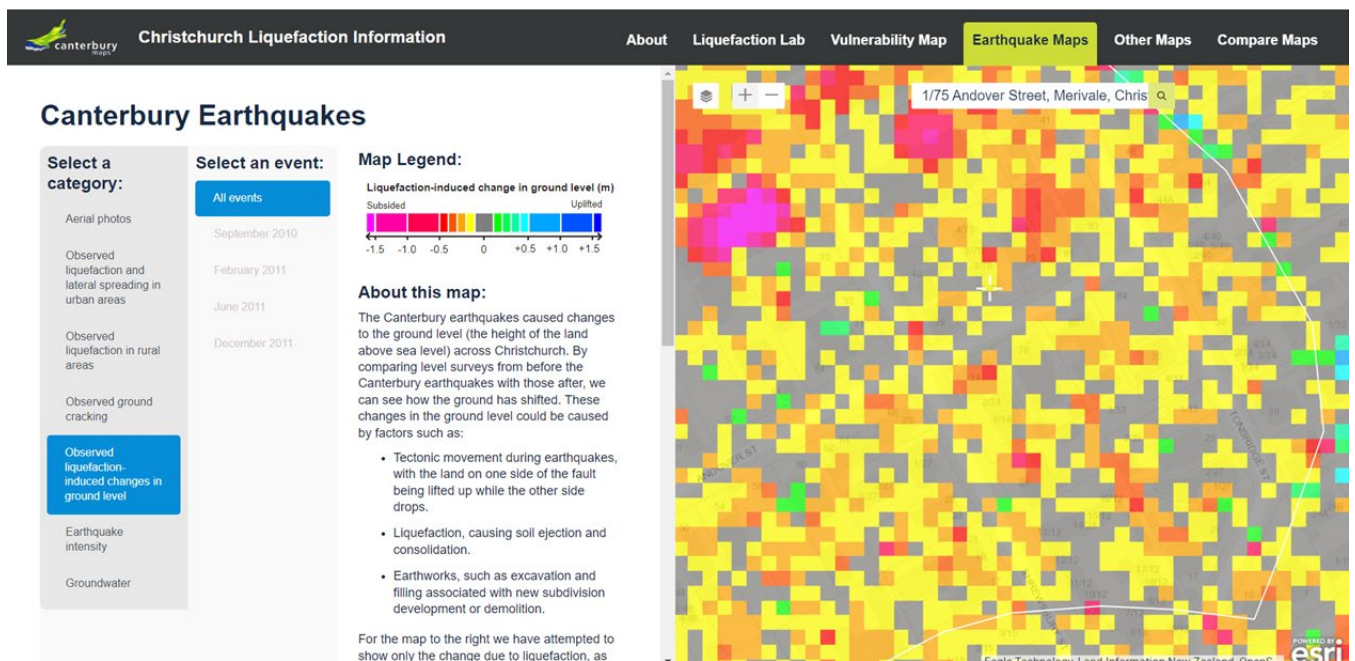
canterbury maps

Christchurch Liquefaction Information

About | Liquefaction Lab | Vulnerability Map | Earthquake Maps | Other Maps | Compare Maps

Canterbury Earthquakes

Select a category:

Aerial photos

Observed liquefaction and lateral spreading in urban areas

Observed liquefaction in rural areas

Observed ground cracking

Observed liquefaction-induced changes in ground level

Earthquake intensity

Groundwater

Select an event:

All events

September 2010

February 2011

June 2011

December 2011

Map Legend:

Liquefaction-induced change in ground level (m)

Subsided | Uplifted

-1.5 -1.0 -0.5 0 +0.5 +1.0 +1.5

About this map:

The Canterbury earthquakes caused changes to the ground level (the height of the land above sea level) across Christchurch. By comparing level surveys from before the Canterbury earthquakes with those after, we can see how the ground has shifted. These changes in the ground level could be caused by factors such as:

- Tectonic movement during earthquakes, with the land on one side of the fault being lifted up while the other side drops.
- Liquefaction, causing soil ejection and consolidation.
- Earthworks, such as excavation and filling associated with new subdivision development or demolition.

For the map to the right we have attempted to show only the change due to liquefaction, as

1/75 Andover Street, Merivale, Chris

ANDOVER ST

TONBRIDGE ST

Eagle Technology, Land Information New Zealand, OpenS

POWERED BY esri